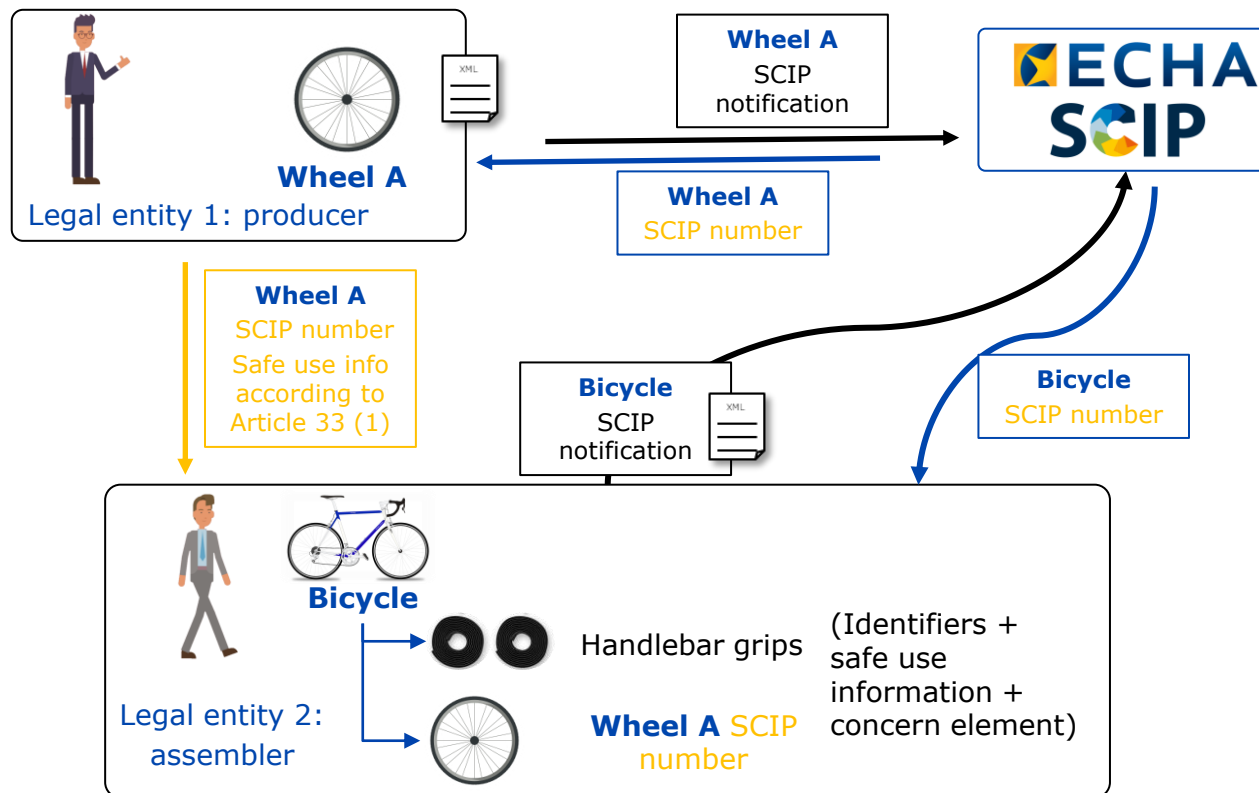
XML

Wheel A

Legal entity 1: producer

Wheel A
SCIP notification

Wheel A
SCIP number

ECHA
SCIP

Wheel A
SCIP number
Safe use info according to Article 33 (1)

Bicycle
SCIP notification

XML

Bicycle
SCIP number

Bicycle

Handlebar grips

(Identifiers + safe use information + concern element)

Legal entity 2: assembler

Wheel A SCIP number